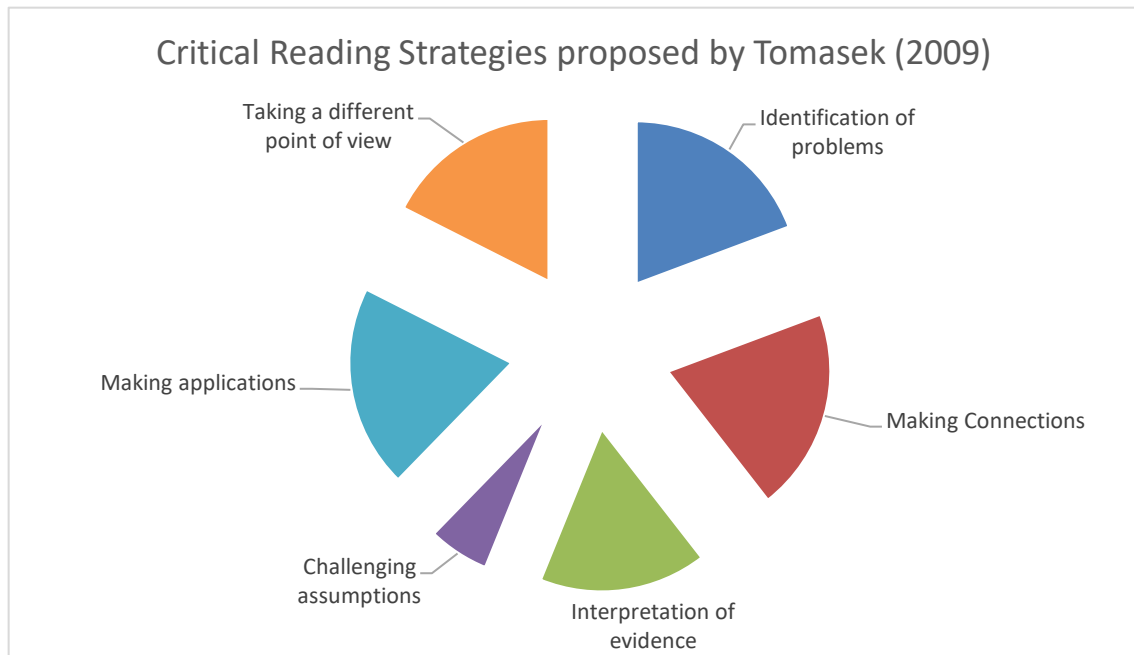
Critical Reading Strategies proposed by Tomasek (2009)

Identification of problems

Making Connections

Interpretation of evidence

Challenging assumptions

Making applications

Taking a different point of view